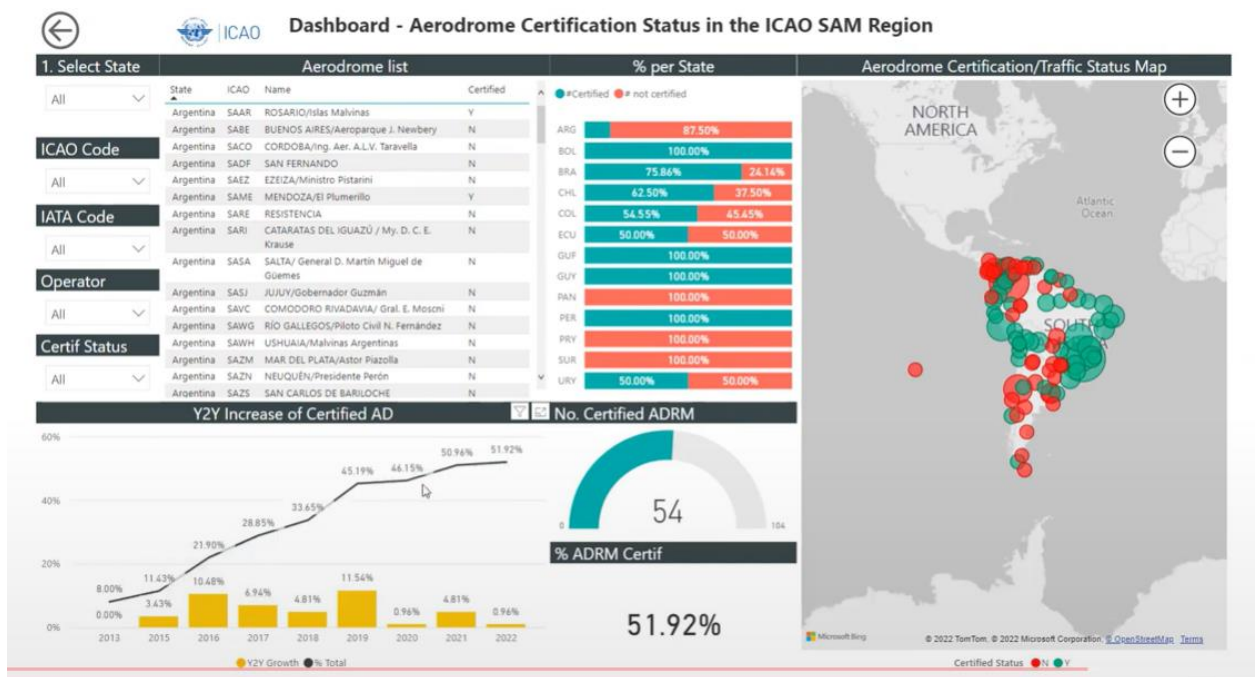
ICAO Dashboard - Aerodrome Certification Status in the ICAO SAM Region

1. Select State
All

ICAO Code
All

IATA Code
All

Operator
All

Certif Status
All

Aerodrome list

| State | ICAO | Name | Certified |
|---|---|---|---|
| Argentina | SAAR | ROSARIO/Islas Malvinas | Y |
| Argentina | SABE | BUENOS AIRES/Aeroparque J. Newbery | N |
| Argentina | SACO | CORDOBA/Ing. Aer. A.L.V. Taravella | N |
| Argentina | SADF | SAN FERNANDO | N |
| Argentina | SAEZ | EZEIZA/Ministro Pistarini | N |
| Argentina | SAME | MENDOZA/El Plumerillo | Y |
| Argentina | SARE | RESISTENCIA | N |
| Argentina | SARI | CATARATAS DEL IGUAZÚ / My. D. C. E. Krause | N |
| Argentina | SASA | SALTA/ General D. Martín Miguel de Güemes | N |
| Argentina | SASJ | JUJUY/Gobernador Guzmán | N |
| Argentina | SAVC | COMODORO RIVADAVIA/ Gral. E. Moscni | N |
| Argentina | SAWG | RÍO GALLEGOS/Piloto Civil N. Fernández | N |
| Argentina | SAWH | USHUAIA/Malvinas Argentinas | N |
| Argentina | SAZM | MAR DEL PLATA/Astor Piazolla | N |
| Argentina | SAZN | NEUQUÉN/Presidente Perón | N |
| Argentina | SAZS | SAN CARLOS DE BARILOCHE | N |

% per State
#Certified # not certified

| State | Certified | Not certified |
|---|---|---|
| ARG | | 87.50% |
| BOL | 100.00% | |
| BRA | 75.86% | 24.14% |
| CHL | 62.50% | 37.50% |
| COL | 54.55% | 45.45% |
| ECU | 50.00% | 50.00% |
| GUF | 100.00% | |
| GUY | 100.00% | |
| PAN | | 100.00% |
| PER | 100.00% | |
| PRY | | 100.00% |
| SUR | | 100.00% |
| URY | 50.00% | 50.00% |

Aerodrome Certification/Traffic Status Map
NORTH AMERICA
Atlantic Ocean
SOUTH
Microsoft Bing
© 2022 TomTom, © 2022 Microsoft Corporation, © OpenStreetMap Terms
Certified Status N Y

Y2Y Increase of Certified AD
60%
40%
20%
0%
8.00% 0.00% 2013
11.43% 3.43% 2015
21.90% 10.48% 2016
28.85% 6.94% 2017
33.65% 4.81% 2018
45.19% 11.54% 2019
46.15% 0.96% 2020
50.96% 4.81% 2021
51.92% 0.96% 2022
Y2Y Growth % Total

No. Certified ADRM
0
54
104

% ADRM Certif
51.92%